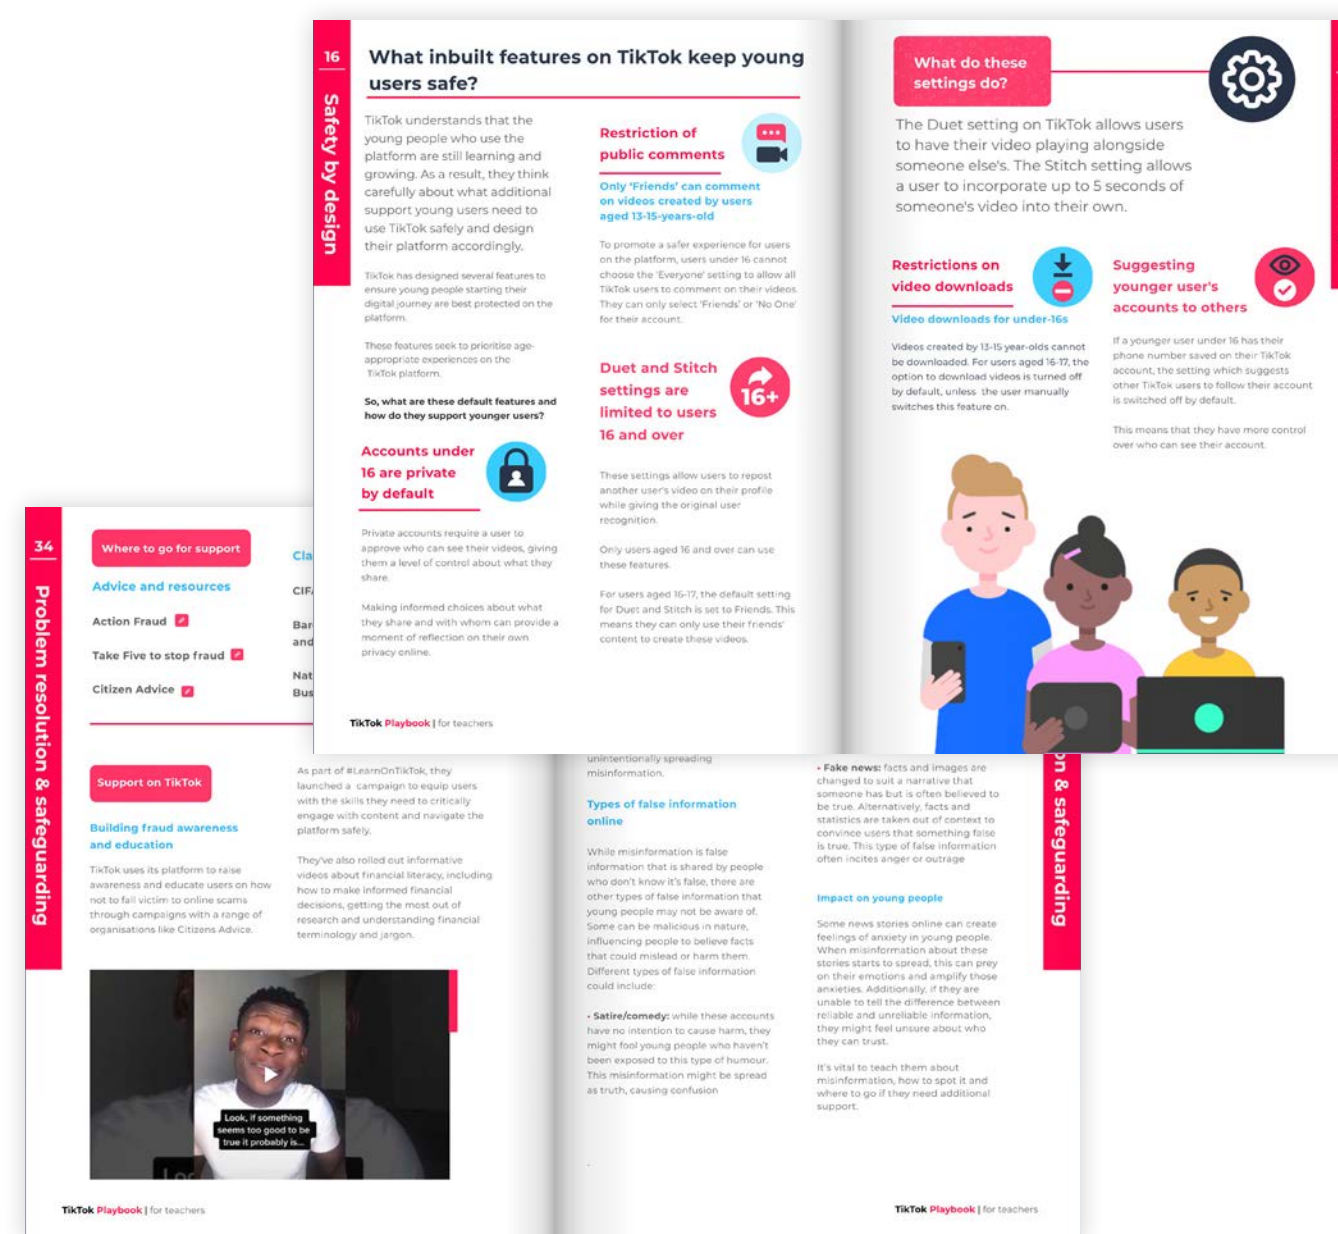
16

Safety by design

What inbuilt features on TikTok keep young users safe?

TikTok understands that the young people who use the platform are still learning and growing. As a result, they think carefully about what additional support young users need to use TikTok safely and design their platform accordingly.

TikTok has designed several features to ensure young people starting their digital journey are best protected on the platform.

These features seek to prioritise age-appropriate experiences on the TikTok platform.

So, what are these default features and how do they support younger users?

Accounts under 16 are private by default

Private accounts require a user to approve who can see their videos, giving them a level of control about what they share.

Making informed choices about what they share and with whom can provide a moment of reflection on their own privacy online.

Restriction of public comments

Only 'Friends' can comment on videos created by users aged 13-15-years-old

To promote a safer experience for users on the platform, users under 16 cannot choose the 'Everyone' setting to allow all TikTok users to comment on their videos. They can only select 'Friends' or 'No One' for their account.

Duet and Stitch settings are limited to users 16 and over

16+

These settings allow users to repost another user's video on their profile while giving the original user recognition.

Only users aged 16 and over can use these features.

For users aged 16-17, the default setting for Duet and Stitch is set to Friends. This means they can only use their friends' content to create these videos.

TikTok Playbook | for teachers

What do these settings do?

The Duet setting on TikTok allows users to have their video playing alongside someone else's. The Stitch setting allows a user to incorporate up to 5 seconds of someone's video into their own.

Restrictions on video downloads

Video downloads for under-16s

Videos created by 13-15 year-olds cannot be downloaded. For users aged 16-17, the option to download videos is turned off by default, unless the user manually switches this feature on.

Suggesting younger user's accounts to others

If a younger user under 16 has their phone number saved on their TikTok account, the setting which suggests other TikTok users to follow their account is switched off by default.

This means that they have more control over who can see their account.

34

Problem resolution & safeguarding

Where to go for support

Advice and resources

Action Fraud

Take Five to stop fraud

Citizen Advice

Cla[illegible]

CIF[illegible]

Bar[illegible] and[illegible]

Nat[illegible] Bus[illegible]

Support on TikTok

Building fraud awareness and education

TikTok uses its platform to raise awareness and educate users on how not to fall victim to online scams through campaigns with a range of organisations like Citizens Advice.

As part of #LearnOnTikTok, they launched a campaign to equip users with the skills they need to critically engage with content and navigate the platform safely.

They've also rolled out informative videos about financial literacy, including how to make informed financial decisions, getting the most out of research and understanding financial terminology and jargon.

Look, if something seems too good to be true it probably is...

TikTok Playbook | for teachers

unintentionally spreading misinformation.

Types of false information online

While misinformation is false information that is shared by people who don't know it's false, there are other types of false information that young people may not be aware of. Some can be malicious in nature, influencing people to believe facts that could mislead or harm them. Different types of false information could include:

• Satire/comedy: while these accounts have no intention to cause harm, they might fool young people who haven't been exposed to this type of humour. This misinformation might be spread as truth, causing confusion.

• Fake news: facts and images are changed to suit a narrative that someone has but is often believed to be true. Alternatively, facts and statistics are taken out of context to convince users that something false is true. This type of false information often incites anger or outrage.

Impact on young people

Some news stories online can create feelings of anxiety in young people. When misinformation about these stories starts to spread, this can prey on their emotions and amplify those anxieties. Additionally, if they are unable to tell the difference between reliable and unreliable information, they might feel unsure about who they can trust.

It's vital to teach them about misinformation, how to spot it and where to go if they need additional support.

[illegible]n & safeguarding

TikTok Playbook | for teachers